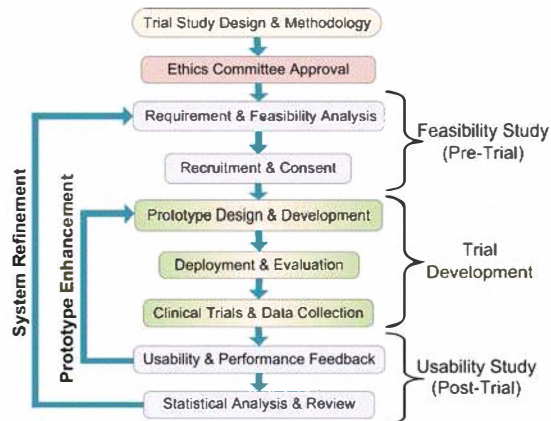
Trial Study Design & Methodology

Ethics Committee Approval

Requirement & Feasibility Analysis

Recruitment & Consent

Prototype Design & Development

Deployment & Evaluation

Clinical Trials & Data Collection

Usability & Performance Feedback

Statistical Analysis & Review

Feasibility Study (Pre-Trial)

Trial Development

Usability Study (Post-Trial)

System Refinement

Prototype Enhancement